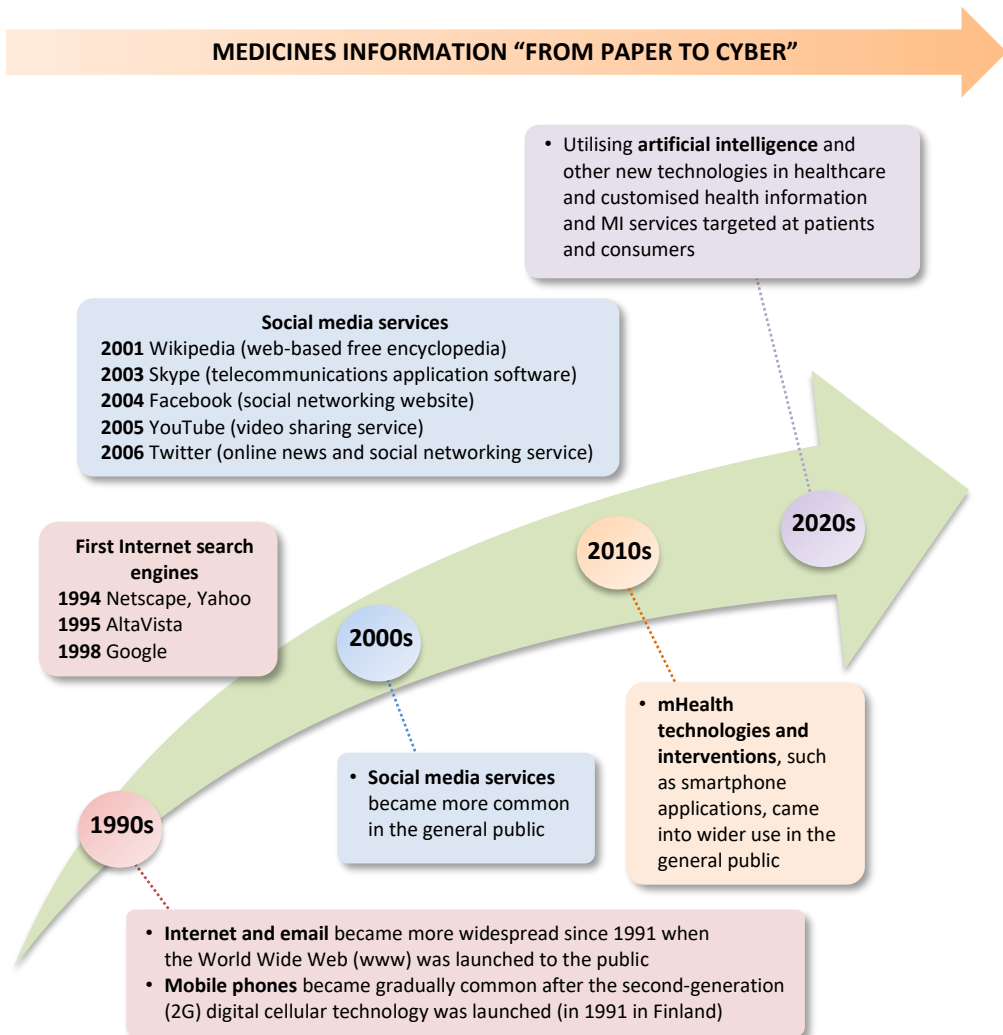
MEDICINES INFORMATION “FROM PAPER TO CYBER”

• Utilising artificial intelligence and other new technologies in healthcare and customised health information and MI services targeted at patients and consumers

Social media services
2001 Wikipedia (web-based free encyclopedia)
2003 Skype (telecommunications application software)
2004 Facebook (social networking website)
2005 YouTube (video sharing service)
2006 Twitter (online news and social networking service)

2020s

2010s

First Internet search engines
1994 Netscape, Yahoo
1995 AltaVista
1998 Google

2000s

• mHealth technologies and interventions, such as smartphone applications, came into wider use in the general public

• Social media services became more common in the general public

1990s

• Internet and email became more widespread since 1991 when the World Wide Web (www) was launched to the public
• Mobile phones became gradually common after the second-generation (2G) digital cellular technology was launched (in 1991 in Finland)